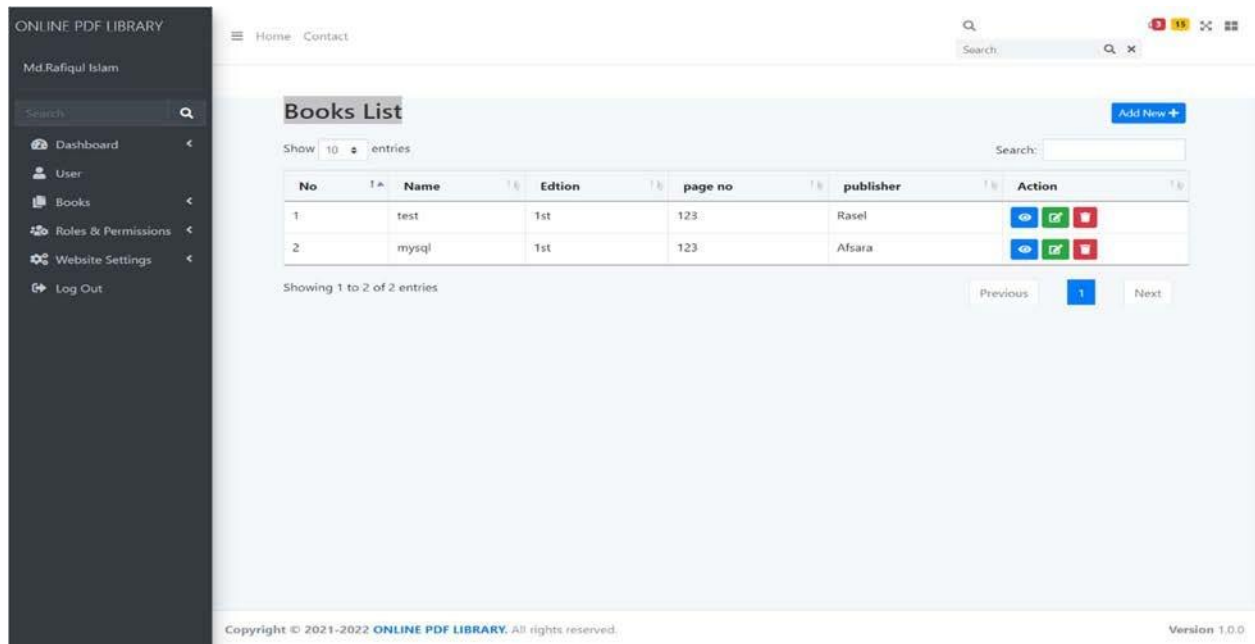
ONLINE PDF LIBRARY

Md.Rafiqul Islam

Search

Dashboard

User

Books

Roles & Permissions

Website Settings

Log Out

Home Contact

Search

3 15

Books List

Add New +

Show 10 entries

Search:

| No | Name | Edtion | page no | publisher | Action |
|---|---|---|---|---|---|
| 1 | test | 1st | 123 | Rasel | |
| 2 | mysql | 1st | 123 | Afsara | |

Showing 1 to 2 of 2 entries

Previous 1 Next

Copyright © 2021-2022 ONLINE PDF LIBRARY. All rights reserved.

Version 1.0.0